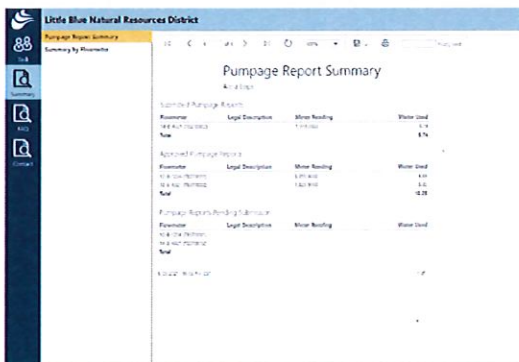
Little Blue Natural Resources District

Pumpage Report Summary
Summary by Flowmeter

Pumpage Report Summary

Submitted Pumpage Reports

| Flowmeter | Legal Description | Meter Reading | Water Used |
|---|---|---|---|
| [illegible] | | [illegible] | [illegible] |
| Total | | | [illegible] |

Approved Pumpage Reports

| Flowmeter | Legal Description | Meter Reading | Water Used |
|---|---|---|---|
| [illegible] | | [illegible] | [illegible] |
| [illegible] | | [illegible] | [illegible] |
| Total | | | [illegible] |

Pumpage Reports Pending Submission

| Flowmeter | Legal Description | Meter Reading | Water Used |
|---|---|---|---|
| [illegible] | | | |
| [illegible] | | | |
| Total | | | |

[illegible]